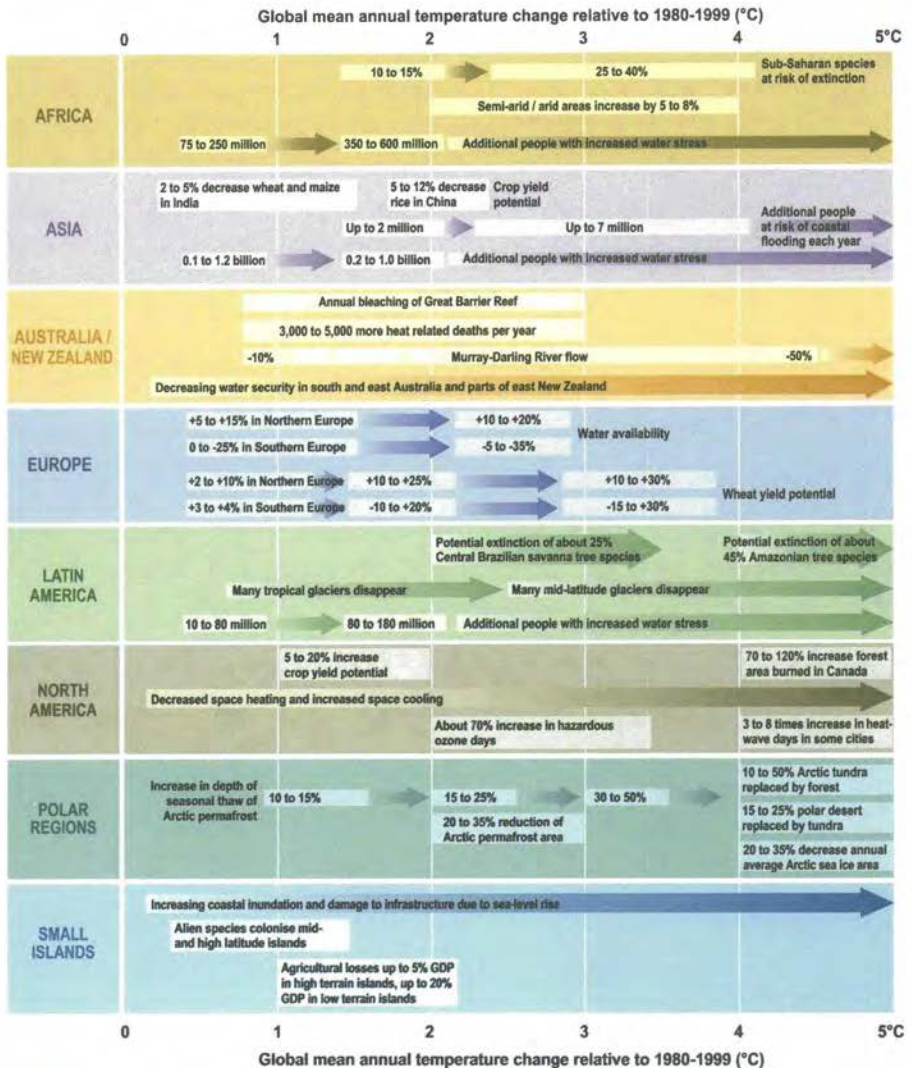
Global mean annual temperature change relative to 1980-1999 (°C)

0 1 2 3 4 5°C

AFRICA

10 to 15% 25 to 40% Sub-Saharan species at risk of extinction

Semi-arid / arid areas increase by 5 to 8%

75 to 250 million 350 to 600 million Additional people with increased water stress

ASIA

2 to 5% decrease wheat and maize in India 5 to 12% decrease rice in China Crop yield potential

Up to 2 million Up to 7 million Additional people at risk of coastal flooding each year

0.1 to 1.2 billion 0.2 to 1.0 billion Additional people with increased water stress

AUSTRALIA / NEW ZEALAND

Annual bleaching of Great Barrier Reef

3,000 to 5,000 more heat related deaths per year

-10% Murray-Darling River flow -50%

Decreasing water security in south and east Australia and parts of east New Zealand

EUROPE

+5 to +15% in Northern Europe +10 to +20%

0 to -25% in Southern Europe -5 to -35% Water availability

+2 to +10% in Northern Europe +10 to +25% +10 to +30%

+3 to +4% in Southern Europe -10 to +20% -15 to +30% Wheat yield potential

LATIN AMERICA

Potential extinction of about 25% Central Brazilian savanna tree species Potential extinction of about 45% Amazonian tree species

Many tropical glaciers disappear Many mid-latitude glaciers disappear

10 to 80 million 80 to 180 million Additional people with increased water stress

NORTH AMERICA

5 to 20% increase crop yield potential 70 to 120% increase forest area burned in Canada

Decreased space heating and increased space cooling

About 70% increase in hazardous ozone days 3 to 8 times increase in heat-wave days in some cities

POLAR REGIONS

Increase in depth of seasonal thaw of Arctic permafrost 10 to 15% 15 to 25% 30 to 50%

20 to 35% reduction of Arctic permafrost area

10 to 50% Arctic tundra replaced by forest

15 to 25% polar desert replaced by tundra

20 to 35% decrease annual average Arctic sea ice area

SMALL ISLANDS

Increasing coastal inundation and damage to infrastructure due to sea-level rise

Alien species colonise mid- and high latitude islands

Agricultural losses up to 5% GDP in high terrain islands, up to 20% GDP in low terrain islands

0 1 2 3 4 5°C

Global mean annual temperature change relative to 1980-1999 (°C)